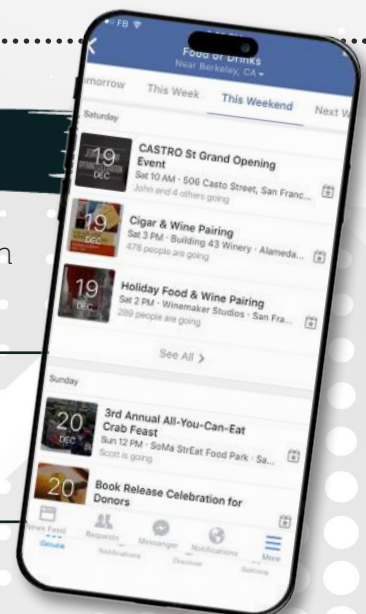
FB

Food or Drinks
Near Berkeley, CA

morrow This Week This Weekend Next W

Saturday

19 DEC
CASTRO St Grand Opening Event
Sat 10 AM · 506 Casto Street, San Franc...
John and 4 others going

19 DEC
Cigar & Wine Pairing
Sat 3 PM · Building 43 Winery · Alameda...
479 people are going

19 DEC
Holiday Food & Wine Pairing
Sat 2 PM · Winemaker Studios · San Fra...
289 people are going

See All >

Sunday

20 DEC
3rd Annual All-You-Can-Eat Crab Feast
Sun 12 PM · SoMa StrEat Food Park · Sa...
Scott is going

20
Book Release Celebration for Donors

News Feed Requests Messenger Notifications More

n